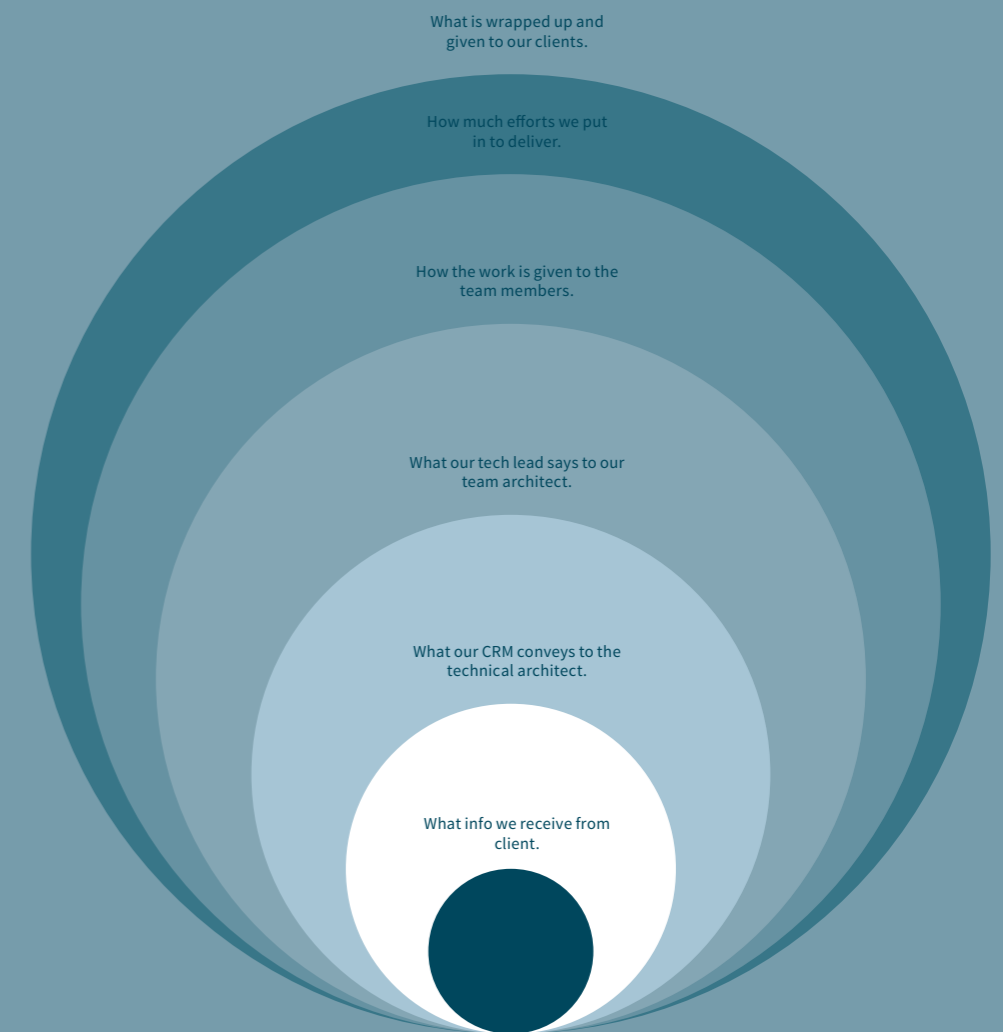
What is wrapped up and given to our clients.

How much efforts we put in to deliver.

How the work is given to the team members.

What our tech lead says to our team architect.

What our CRM conveys to the technical architect.

What info we receive from client.